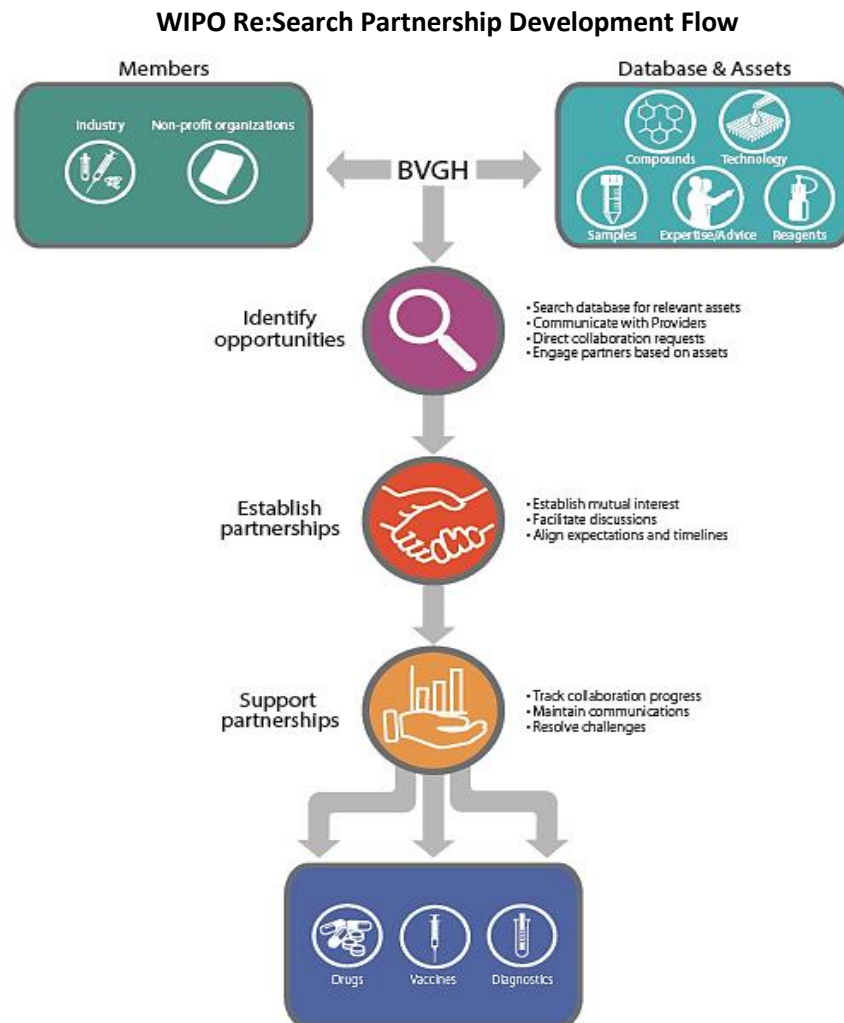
WIPO Re:Search Partnership Development Flow

Members

Industry

Non-profit organizations

BVGH

Database & Assets

Compounds

Technology

Samples

Expertise/Advice

Reagents

Identify opportunities

• Search database for relevant assets
• Communicate with Providers
• Direct collaboration requests
• Engage partners based on assets

Establish partnerships

• Establish mutual interest
• Facilitate discussions
• Align expectations and timelines

Support partnerships

• Track collaboration progress
• Maintain communications
• Resolve challenges

Drugs

Vaccines

Diagnostics